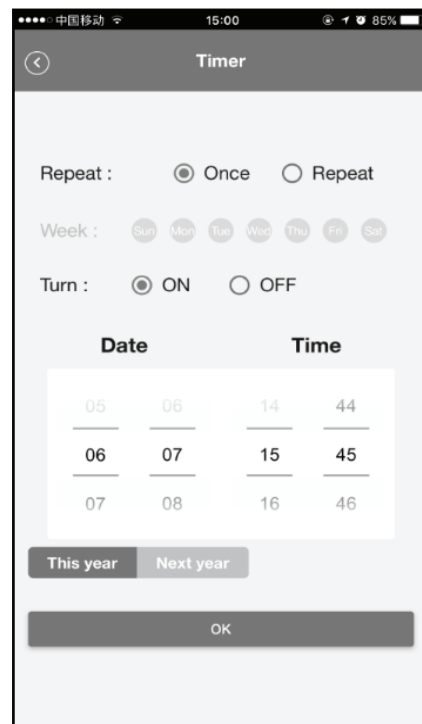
●●●●○ 中国移动 15:00 85%

Timer

Repeat : Once Repeat

Week : Sun Mon Tue Wed Thu Fri Sat

Turn : ON OFF

Date

Time

| 05 | 06 | 14 | 44 |
|---|---|---|---|
| 06 | 07 | 15 | 45 |
| 07 | 08 | 16 | 46 |

This year Next year

OK